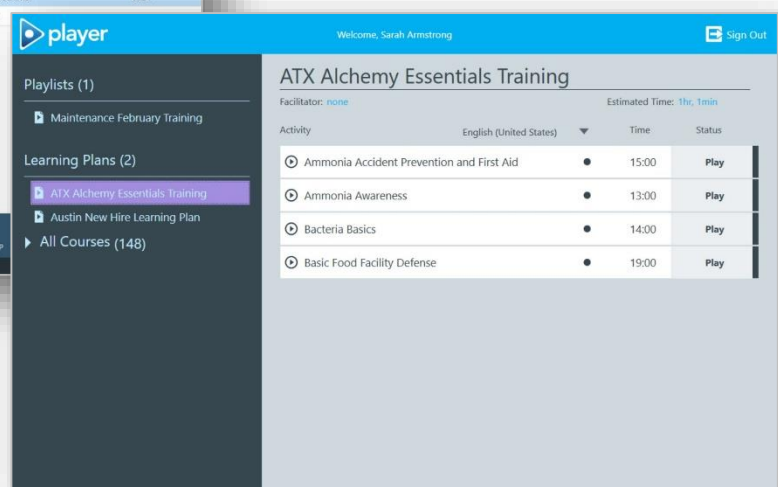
player

Welcome, Sarah Armstrong

Sign Out

Playlists (1)

Maintenance February Training

Learning Plans (2)

ATX Alchemy Essentials Training

Austin New Hire Learning Plan

All Courses (148)

ATX Alchemy Essentials Training

Facilitator: none

Estimated Time: 1hr, 1min

| Activity | English (United States) | Time | Status |
|---|---|---|---|
| Ammonia Accident Prevention and First Aid | ● | 15:00 | Play |
| Ammonia Awareness | ● | 13:00 | Play |
| Bacteria Basics | ● | 14:00 | Play |
| Basic Food Facility Defense | ● | 19:00 | Play |